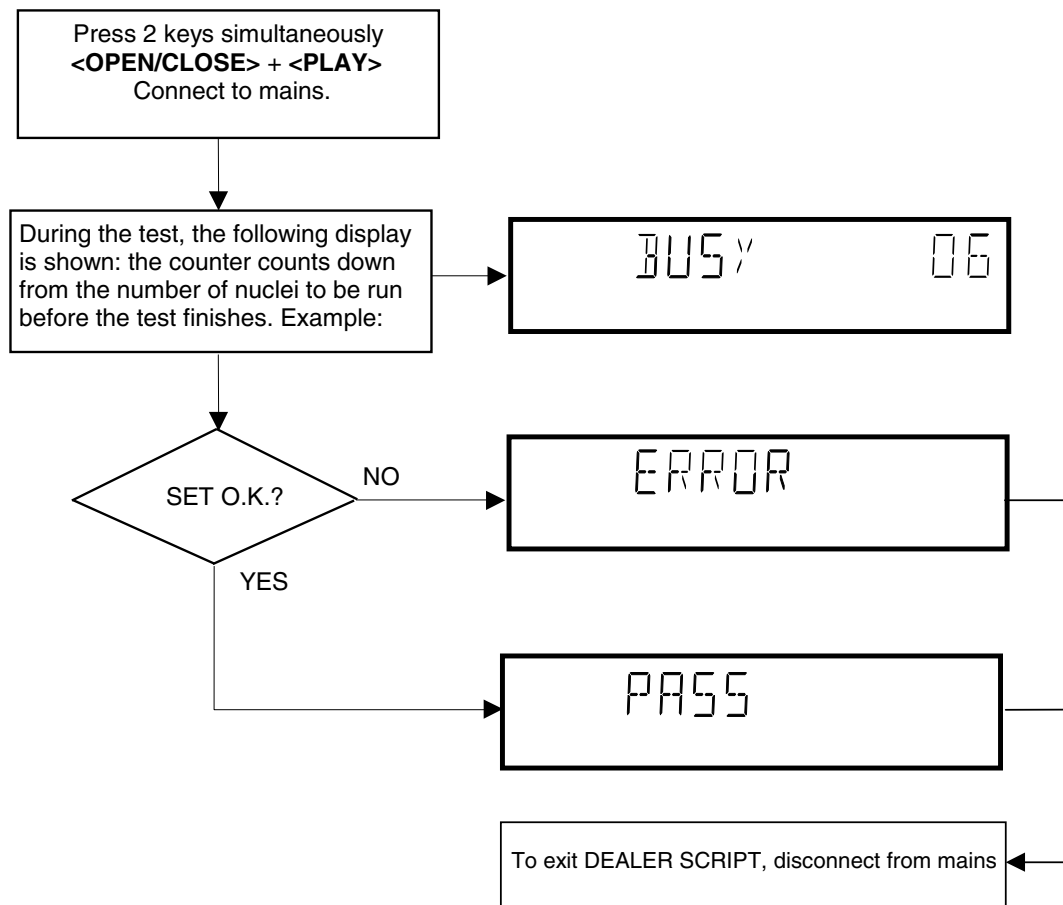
Press 2 keys simultaneously
**<OPEN/CLOSE>** + **<PLAY>**
Connect to mains.

During the test, the following display is shown: the counter counts down from the number of nuclei to be run before the test finishes. Example:

BUSY 06

SET O.K.?

NO

ERROR

YES

PASS

To exit DEALER SCRIPT, disconnect from mains